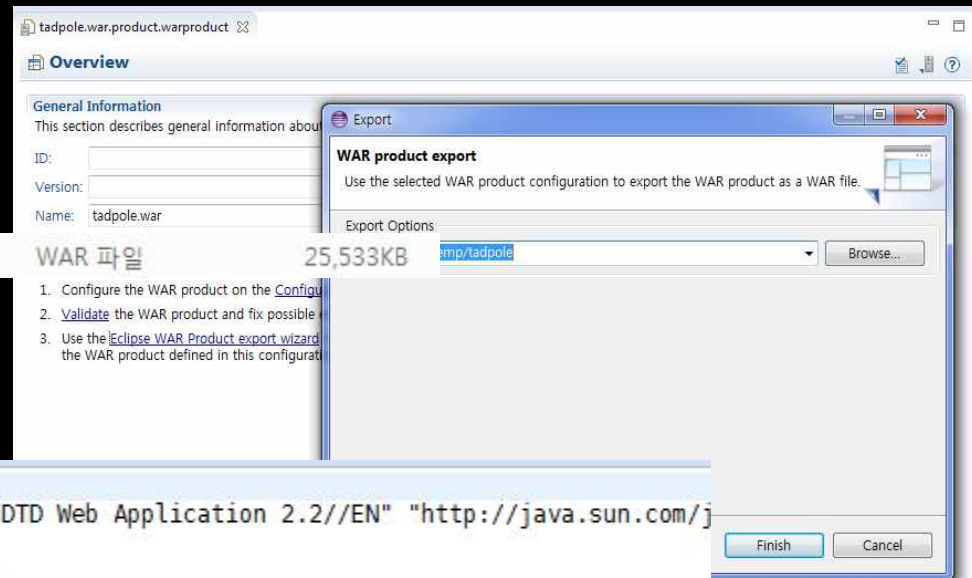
tadpole.war.product.warproduct

Overview

General Information

This section describes general information abou

ID:

Version:

Name: tadpole.war

WAR 파일 25,533KB

1. Configure the WAR product on the Configu

2. Validate the WAR product and fix possible

3. Use the Eclipse WAR Product export wizard the WAR product defined in this configurati

Export

WAR product export

Use the selected WAR product configuration to export the WAR product as a WAR file.

Export Options

emp/tadpole

Browse...

DTD Web Application 2.2//EN" "http://java.sun.com/j

Finish

Cancel